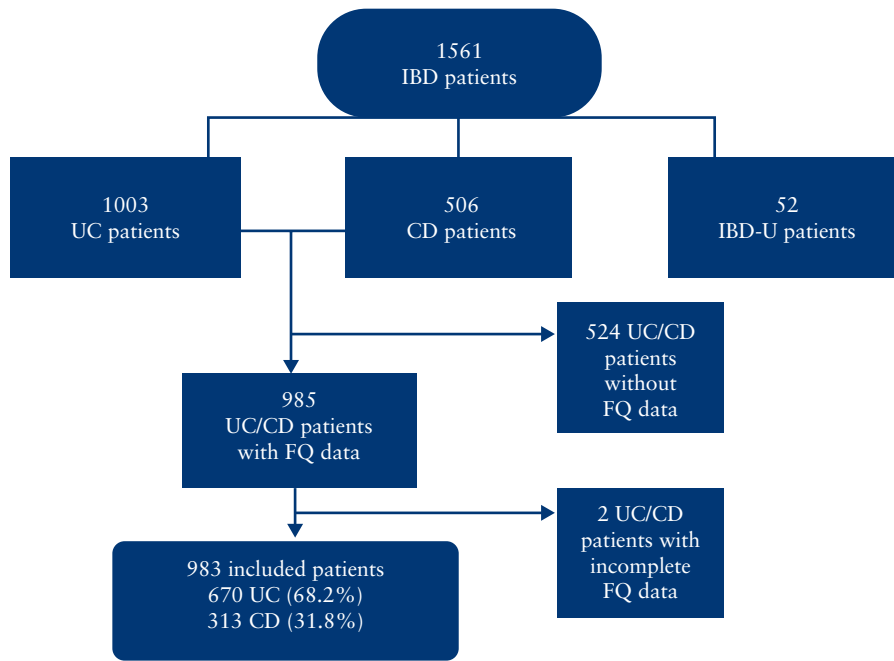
1561
IBD patients

1003
UC patients

506
CD patients

52
IBD-U patients

524 UC/CD patients without FQ data

985
UC/CD patients with FQ data

2 UC/CD patients with incomplete FQ data

983 included patients
670 UC (68.2%)
313 CD (31.8%)